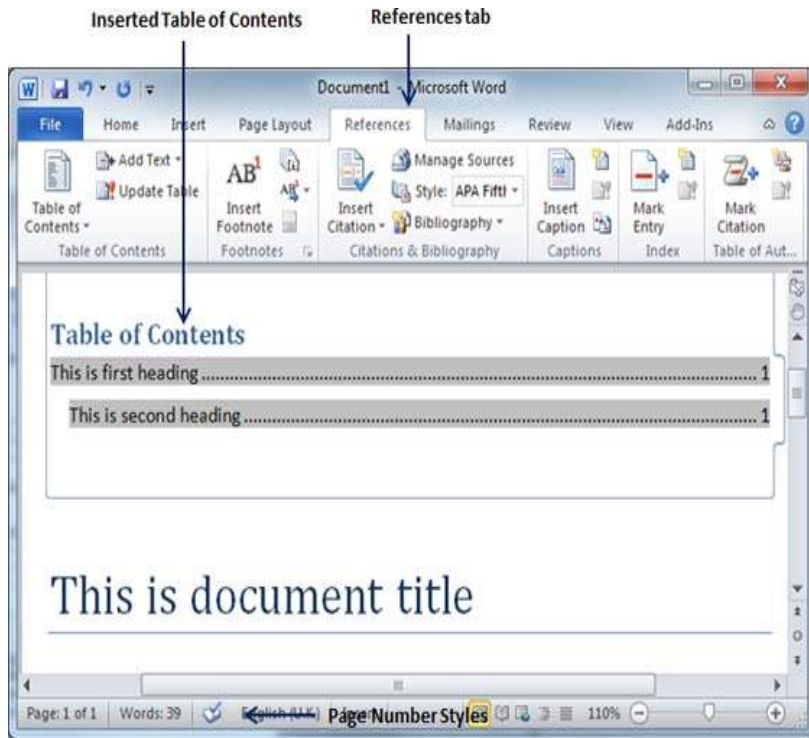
Inserted Table of Contents

References tab

Document1 - Microsoft Word

File Home Insert Page Layout References Mailings Review View Add-Ins

Table of Contents
Add Text
Update Table
Table of Contents

AB¹
Insert Footnote
Footnotes

Insert Citation
Manage Sources
Style: APA Fifth
Bibliography
Citations & Bibliography

Insert Caption
Captions

Mark Entry
Index

Mark Citation
Table of Aut...

Table of Contents

This is first heading.......................................................................................1

This is second heading.................................................................................1

This is document title

Page: 1 of 1 Words: 39 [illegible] Page Number Styles 110%